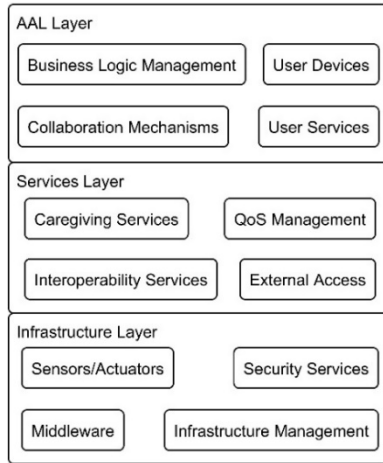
AAL Layer

Business Logic Management

User Devices

Collaboration Mechanisms

User Services

Services Layer

Caregiving Services

QoS Management

Interoperability Services

External Access

Infrastructure Layer

Sensors/Actuators

Security Services

Middleware

Infrastructure Management